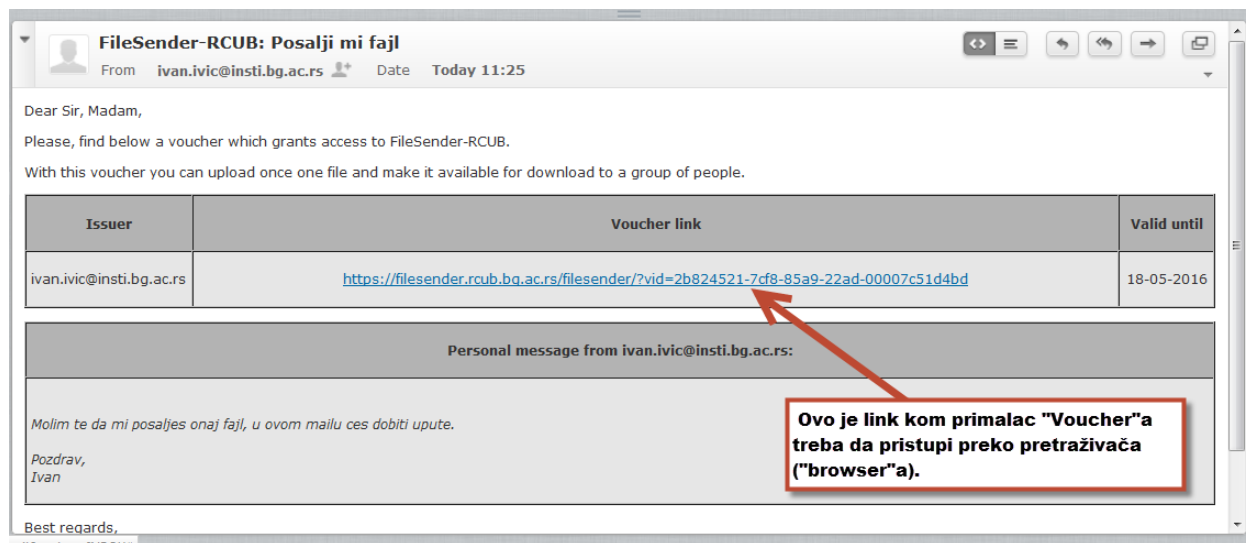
FileSender-RCUB: Posalji mi fajl

From ivan.ivic@insti.bg.ac.rs Date Today 11:25

Dear Sir, Madam,

Please, find below a voucher which grants access to FileSender-RCUB.

With this voucher you can upload once one file and make it available for download to a group of people.

| Issuer | Voucher link | Valid until |
|---|---|---|
| ivan.ivic@insti.bg.ac.rs | https://filesender.rcub.bg.ac.rs/filesender/?vid=2b824521-7cf8-85a9-22ad-00007c51d4bd | 18-05-2016 |

Personal message from ivan.ivic@insti.bg.ac.rs:

Molim te da mi posaljes onaj fajl, u ovom mailu ces dobiti upute.

Pozdrav,
Ivan

Ovo je link kom primalac "Voucher"a treba da pristupi preko pretraživača ("browser"a).

Best regards,